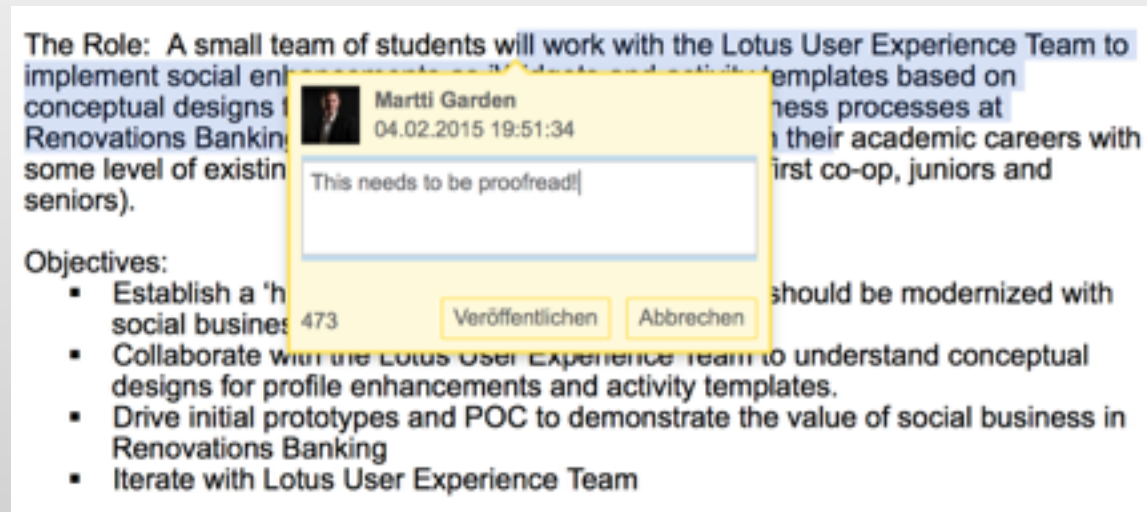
The Role: A small team of students will work with the Lotus User Experience Team to implement social enh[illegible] templates based on conceptual designs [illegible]ness processes at Renovations Bankin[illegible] their academic careers with some level of existin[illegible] first co-op, juniors and seniors).

Martti Garden
04.02.2015 19:51:34

This needs to be proofread!

473

Veröffentlichen

Abbrechen

Objectives:

- Establish a 'h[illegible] should be modernized with social busines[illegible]
- Collaborate with the Lotus User Experience Team to understand conceptual designs for profile enhancements and activity templates.
- Drive initial prototypes and POC to demonstrate the value of social business in Renovations Banking
- Iterate with Lotus User Experience Team